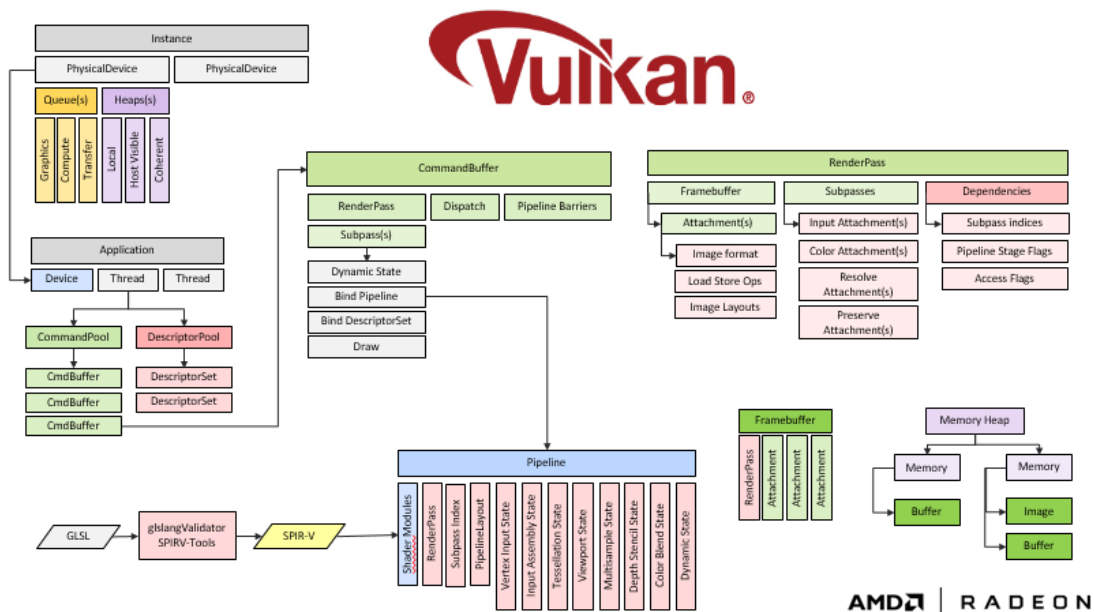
Instance

PhysicalDevice

PhysicalDevice

Queue(s)

Heaps(s)

Graphics

Compute

Transfer

Local

Host Visible

Coherent

Vulkan®

CommandBuffer

RenderPass

Dispatch

Pipeline Barriers

Subpass(s)

Dynamic State

Bind Pipeline

Bind DescriptorSet

Draw

RenderPass

Framebuffer

Subpasses

Dependencies

Attachment(s)

Input Attachment(s)

Subpass indices

Image format

Color Attachment(s)

Pipeline Stage Flags

Load Store Ops

Resolve Attachment(s)

Access Flags

Image Layouts

Preserve Attachment(s)

Application

Device

Thread

Thread

CommandPool

DescriptorPool

CmdBuffer

DescriptorSet

CmdBuffer

DescriptorSet

CmdBuffer

Framebuffer

RenderPass

Attachment

Attachment

Attachment

Memory Heap

Memory

Memory

Buffer

Image

Buffer

Pipeline

Shader Modules

RenderPass

Subpass Index

PipelineLayout

Vertex Input State

Input Assembly State

Tessellation State

Viewport State

Multisample State

Depth Stencil State

Color Blend State

Dynamic State

GLSL

glslangValidator SPIRV-Tools

SPIR-V

AMD RADEON